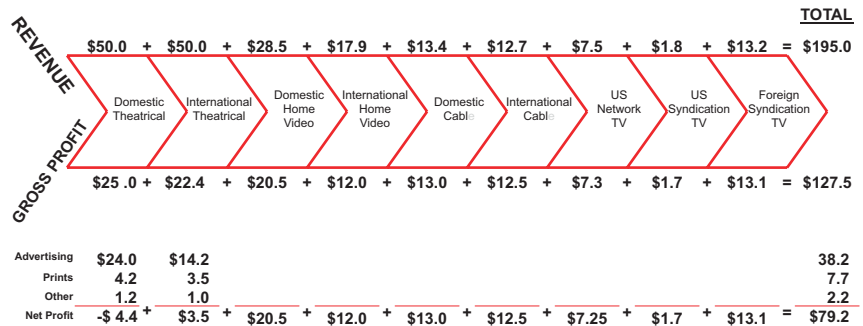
TOTAL

REVENUE

$50.0 + $50.0 + $28.5 + $17.9 + $13.4 + $12.7 + $7.5 + $1.8 + $13.2 = $195.0

Domestic Theatrical

International Theatrical

Domestic Home Video

International Home Video

Domestic Cable

International Cable

US Network TV

US Syndication TV

Foreign Syndication TV

GROSS PROFIT

$25 .0 + $22.4 + $20.5 + $12.0 + $13.0 + $12.5 + $7.3 + $1.7 + $13.1 = $127.5

| | | | | | | | | | | |
|---|---|---|---|---|---|---|---|---|---|---|
| Advertising | $24.0 | $14.2 | | | | | | | | 38.2 |
| Prints | 4.2 | 3.5 | | | | | | | | 7.7 |
| Other | 1.2 | 1.0 | | | | | | | | 2.2 |
| Net Profit | -$ 4.4 + | $3.5 + | $20.5 + | $12.0 + | $13.0 + | $12.5 + | $7.25 + | $1.7 + | $13.1 = | $79.2 |